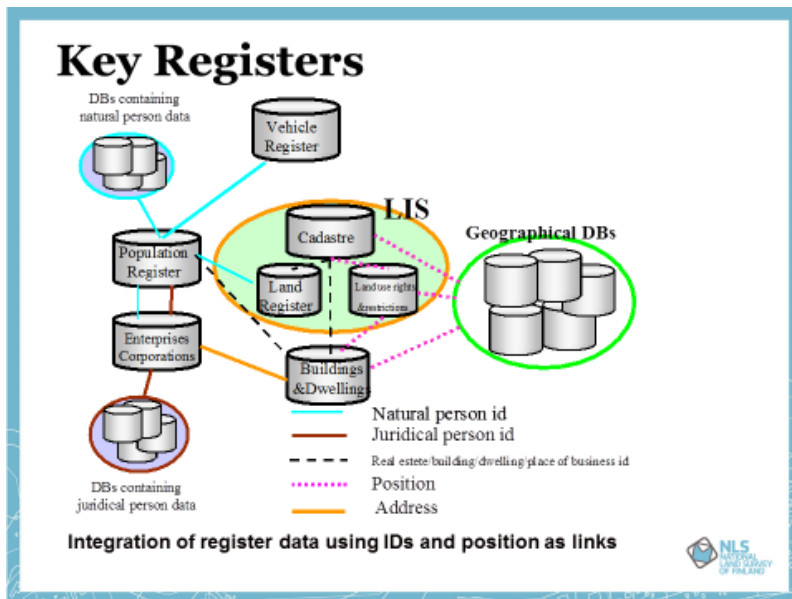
Key Registers

DBs containing natural person data

Vehicle Register

LIS

Cadastre

Geographical DBs

Population Register

Land Register

Land use rights &restrictions

Enterprises Corporations

Buildings &Dwellings

Natural person id

Juridical person id

Real estete/building/dwelling/place of business id

Position

Address

DBs containing juridical person data

Integration of register data using IDs and position as links

NLS NATIONAL LAND SURVEY OF FINLAND